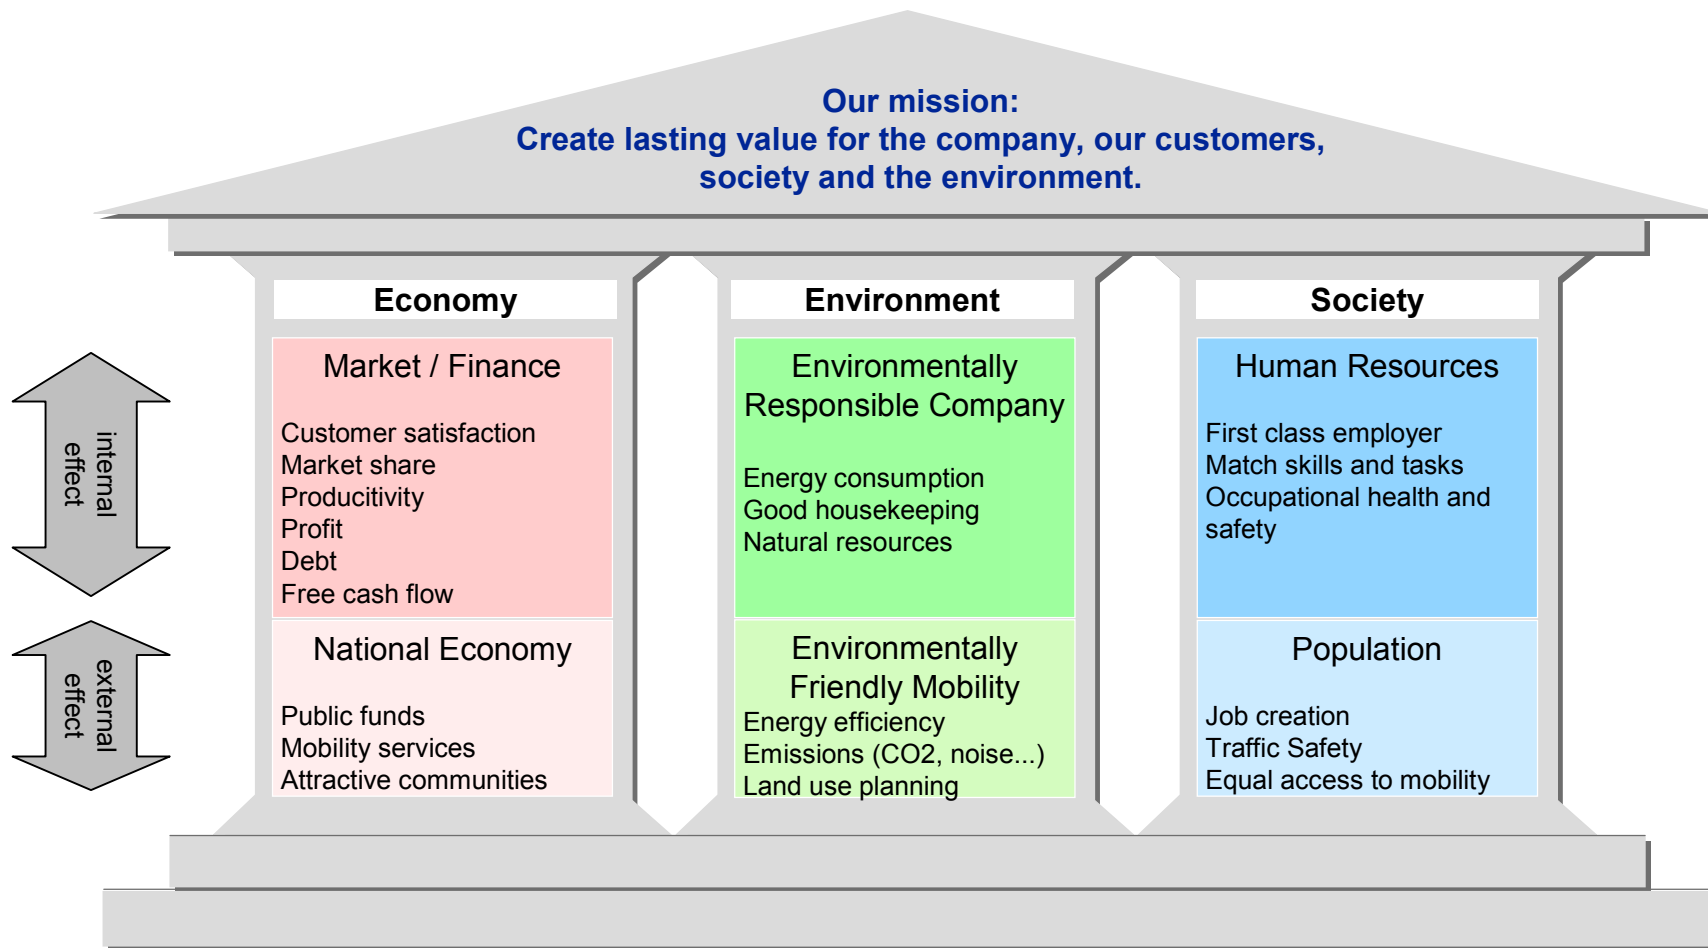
Our mission:
Create lasting value for the company, our customers, society and the environment.

internal effect

external effect

Economy

Market / Finance

Customer satisfaction
Market share
Producitivity
Profit
Debt
Free cash flow

National Economy

Public funds
Mobility services
Attractive communities

Environment

Environmentally Responsible Company

Energy consumption
Good housekeeping
Natural resources

Environmentally Friendly Mobility
Energy efficiency
Emissions (CO2, noise...)
Land use planning

Society

Human Resources

First class employer
Match skills and tasks
Occupational health and safety

Population

Job creation
Traffic Safety
Equal access to mobility